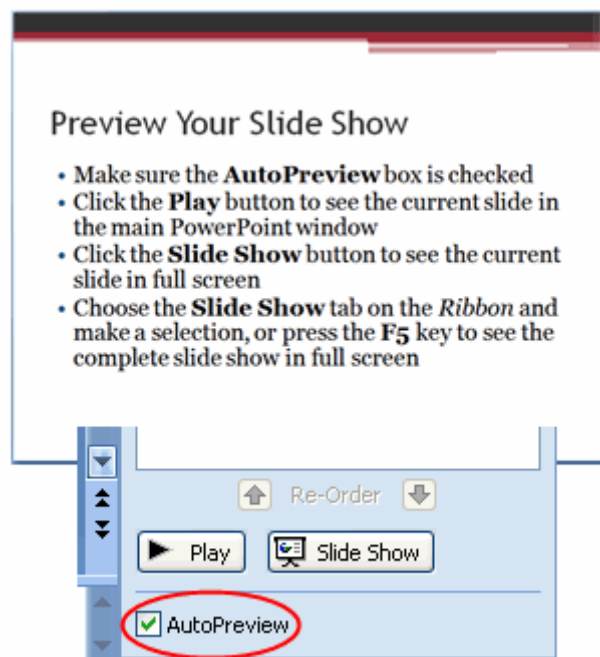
Preview Your Slide Show

- Make sure the **AutoPreview** box is checked
- Click the **Play** button to see the current slide in the main PowerPoint window
- Click the **Slide Show** button to see the current slide in full screen
- Choose the **Slide Show** tab on the *Ribbon* and make a selection, or press the **F5** key to see the complete slide show in full screen

Re-Order

Play

Slide Show

AutoPreview